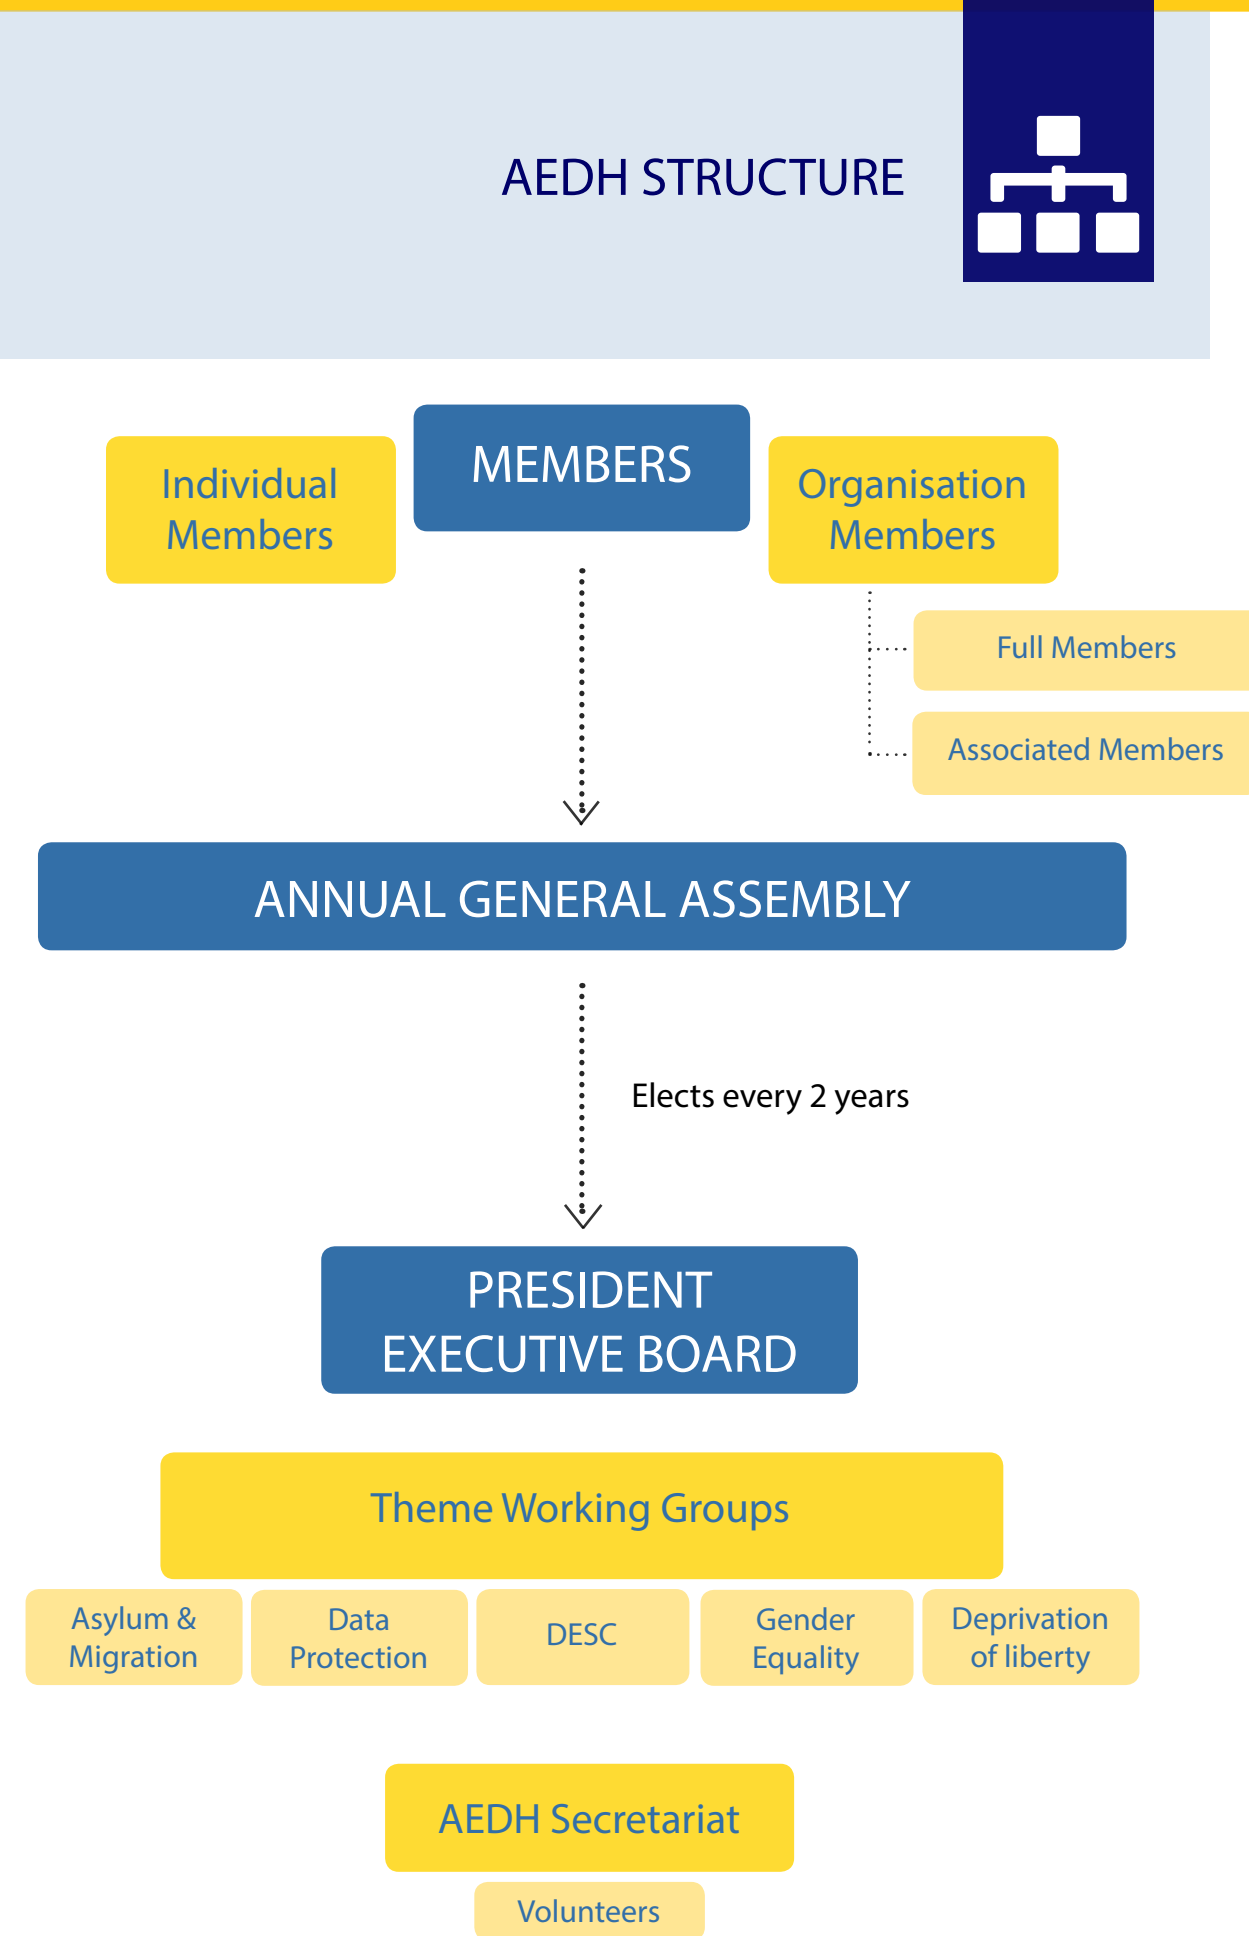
AEDH STRUCTURE

Individual Members

MEMBERS

Organisation Members

Full Members

Associated Members

ANNUAL GENERAL ASSEMBLY

Elects every 2 years

PRESIDENT
EXECUTIVE BOARD

Theme Working Groups

Asylum & Migration

Data Protection

DESC

Gender Equality

Deprivation of liberty

AEDH Secretariat

Volunteers